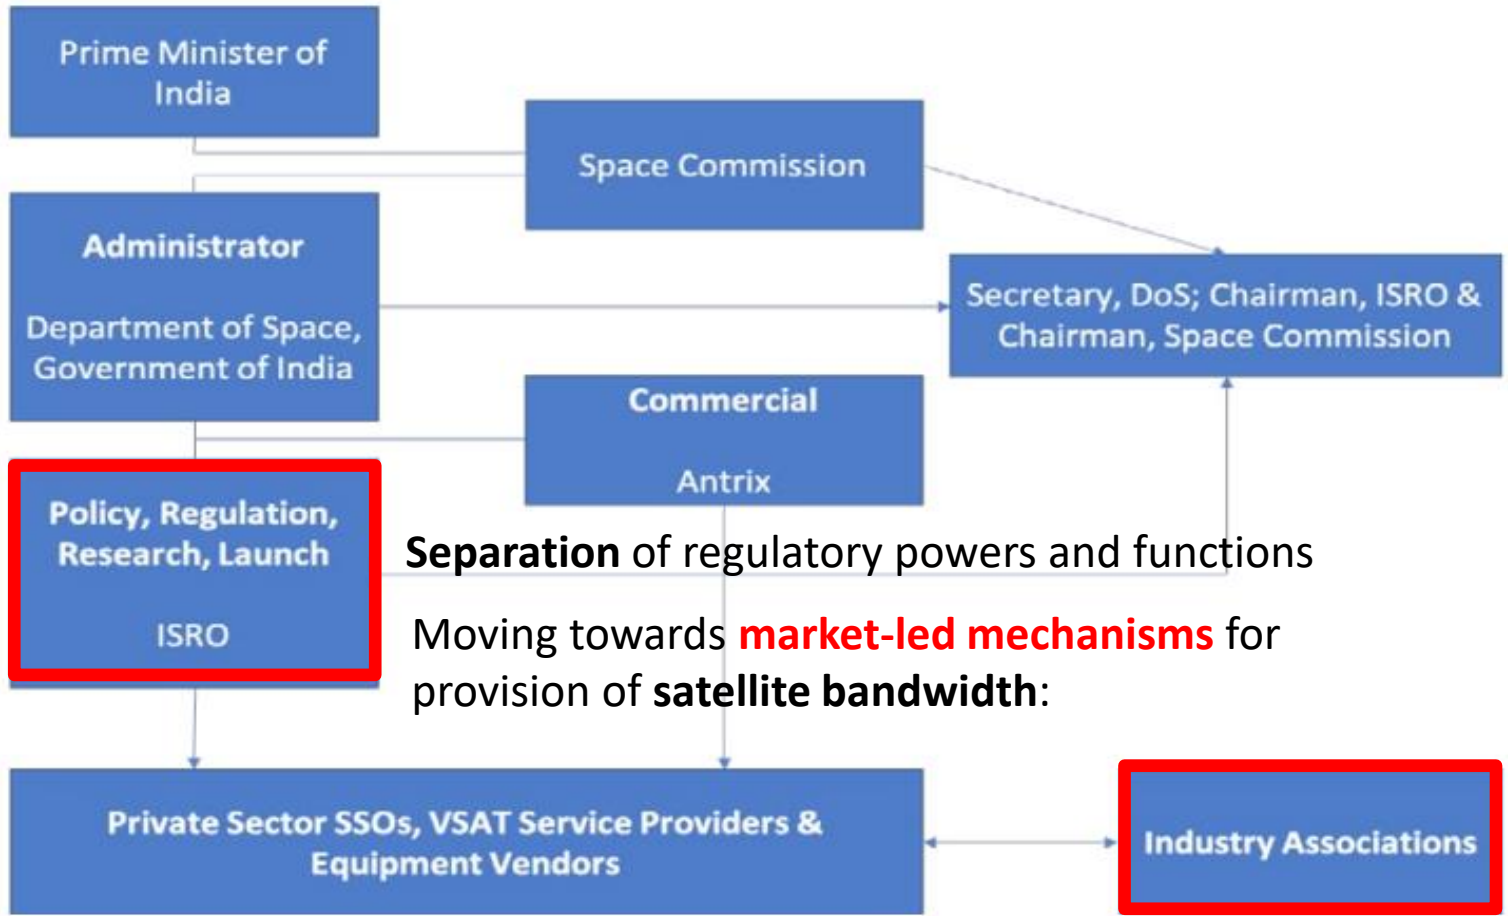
Prime Minister of India

Space Commission

Administrator

Department of Space, Government of India

Secretary, DoS; Chairman, ISRO & Chairman, Space Commission

Commercial

Antrix

Policy, Regulation, Research, Launch

ISRO

Separation of regulatory powers and functions

Moving towards market-led mechanisms for provision of satellite bandwidth:

Private Sector SSOs, VSAT Service Providers & Equipment Vendors

Industry Associations